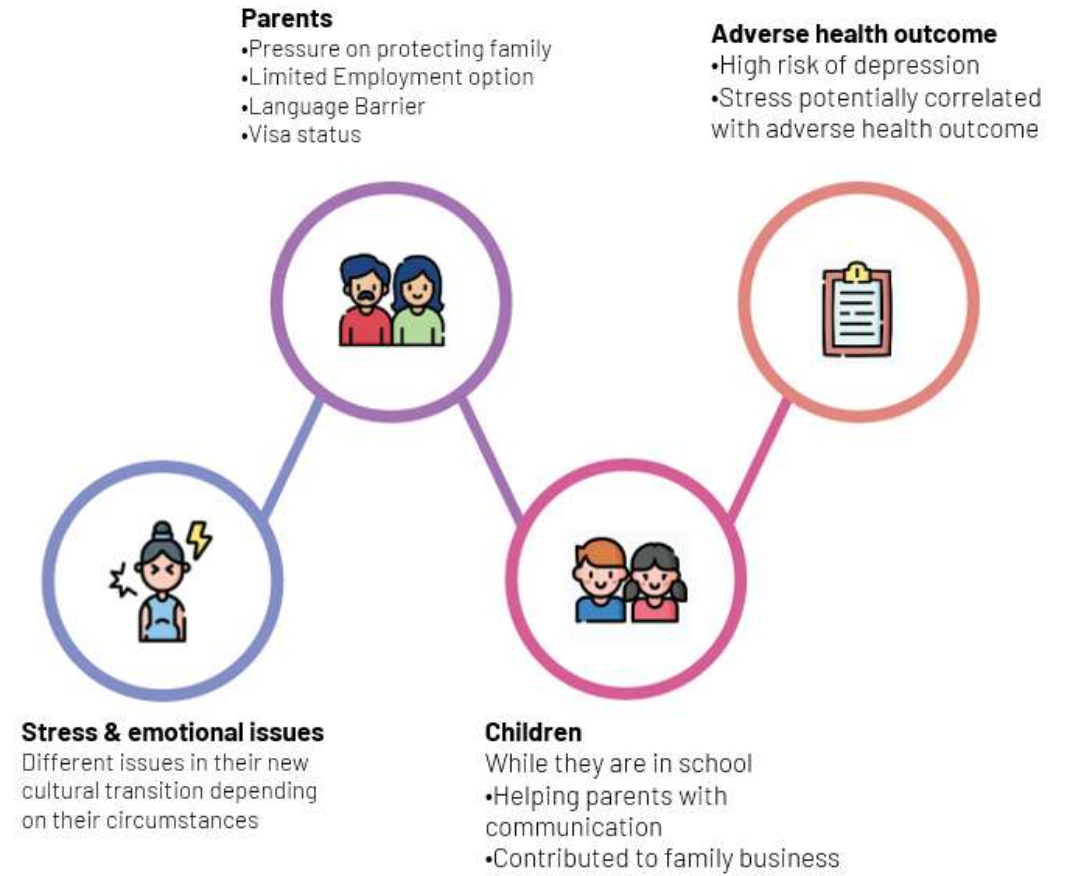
**Parents**
•Pressure on protecting family
•Limited Employment option
•Language Barrier
•Visa status

**Adverse health outcome**
•High risk of depression
•Stress potentially correlated with adverse health outcome

**Stress & emotional issues**
Different issues in their new cultural transition depending on their circumstances

**Children**
While they are in school
•Helping parents with communication
•Contributed to family business